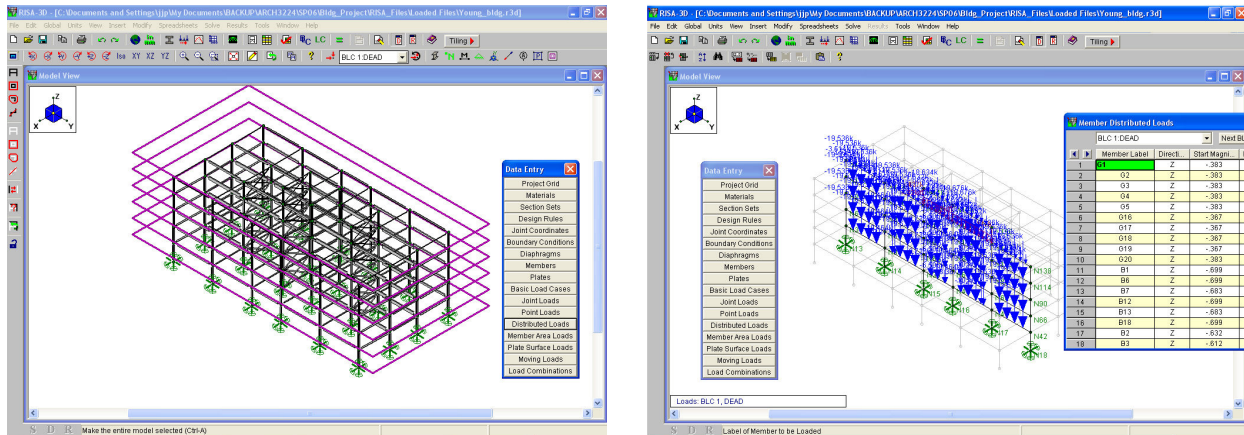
RISA-3D - [C:\Documents and Settings\jjp\My Documents\BACKUP\ARCH3224\SP06\Bldg_Project\RISA_Files\Loaded Files\Young_bldg.r3d]

File Edit Global Units View Insert Modify Spreadsheets Solve Results Tools Window Help

Tiling

BLC 1:DEAD

Model View

Data Entry
Project Grid
Materials
Section Sets
Design Rules
Joint Coordinates
Boundary Conditions
Diaphragms
Members
Plates
Basic Load Cases
Joint Loads
Point Loads
Distributed Loads
Member Area Loads
Plate Surface Loads
Moving Loads
Load Combinations

Make the entire model selected (Ctrl-A)

RISA-3D - [C:\Documents and Settings\jjp\My Documents\BACKUP\ARCH3224\SP06\Bldg_Project\RISA_Files\Loaded Files\Young_bldg.r3d]

File Edit Global Units View Insert Modify Spreadsheets Solve Results Tools Window Help

Tiling

Model View

Data Entry
Project Grid
Materials
Section Sets
Design Rules
Joint Coordinates
Boundary Conditions
Diaphragms
Members
Plates
Basic Load Cases
Joint Loads
Point Loads
Distributed Loads
Member Area Loads
Plate Surface Loads
Moving Loads
Load Combinations

-19.536k

N13 N14 N15 N16 N17 N18 N138 N114 N90 N66 N42

Member Distributed Loads
BLC 1:DEAD
Next BL

| | Member Label | Directi... | Start Magni... |
|---|---|---|---|
| 1 | G1 | Z | -.383 |
| 2 | G2 | Z | -.383 |
| 3 | G3 | Z | -.383 |
| 4 | G4 | Z | -.383 |
| 5 | G5 | Z | -.383 |
| 6 | G16 | Z | -.367 |
| 7 | G17 | Z | -.367 |
| 8 | G18 | Z | -.367 |
| 9 | G19 | Z | -.367 |
| 10 | G20 | Z | -.383 |
| 11 | B1 | Z | -.699 |
| 12 | B6 | Z | -.699 |
| 13 | B7 | Z | -.683 |
| 14 | B12 | Z | -.699 |
| 15 | B13 | Z | -.683 |
| 16 | B18 | Z | -.699 |
| 17 | B2 | Z | -.632 |
| 18 | B3 | Z | -.612 |

Loads: BLC 1, DEAD

Label of Member to be Loaded